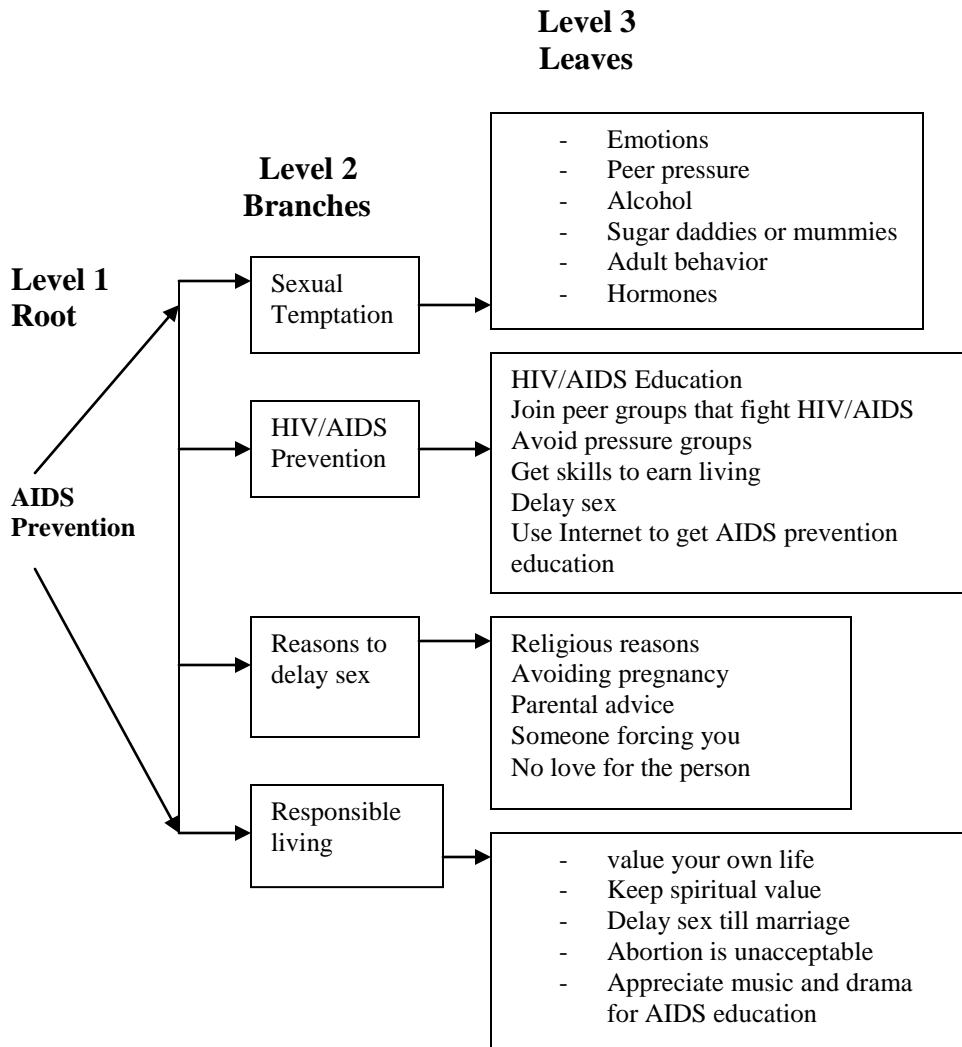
Level 3
Leaves

Level 2
Branches

Level 1
Root

AIDS Prevention

Sexual Temptation

- Emotions
- Peer pressure
- Alcohol
- Sugar daddies or mummies
- Adult behavior
- Hormones

HIV/AIDS Prevention

HIV/AIDS Education
Join peer groups that fight HIV/AIDS
Avoid pressure groups
Get skills to earn living
Delay sex
Use Internet to get AIDS prevention education

Reasons to delay sex

Religious reasons
Avoiding pregnancy
Parental advice
Someone forcing you
No love for the person

Responsible living

- value your own life
- Keep spiritual value
- Delay sex till marriage
- Abortion is unacceptable
- Appreciate music and drama for AIDS education